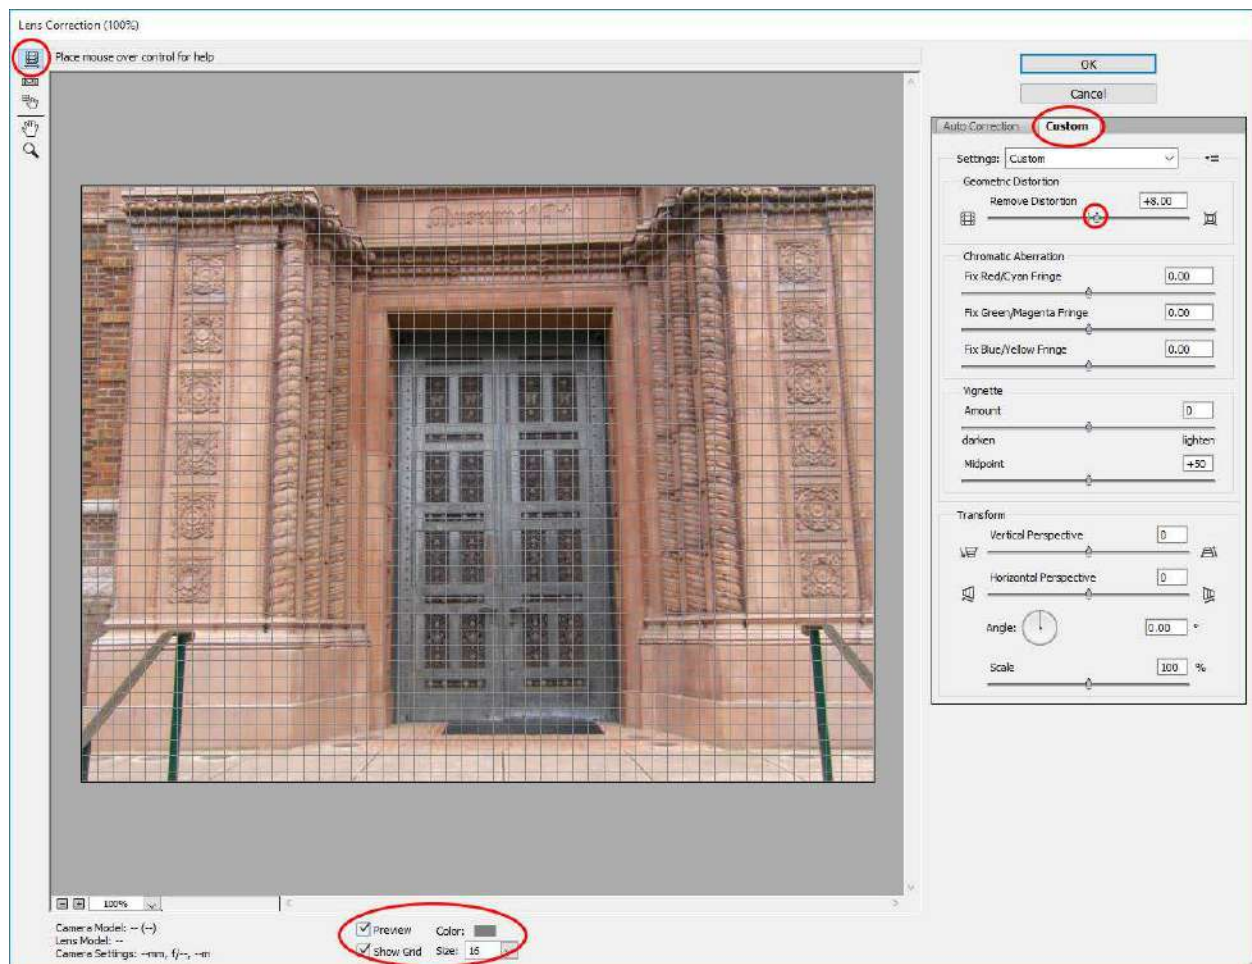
Lens Correction (100%)

Place mouse over control for help

OK

Cancel

Auto Correction

Custom

Settings: Custom

Geometric Distortion

Remove Distortion +8.00

Chromatic Aberration

Fix Red/Cyan Fringe 0.00

Fix Green/Magenta Fringe 0.00

Fix Blue/Yellow Fringe 0.00

Vignette

Amount 0

darken lighten

Midpoint +50

Transform

Vertical Perspective 0

Horizontal Perspective 0

Angle: 0.00 °

Scale 100 %

100%

Camera Model: -- (--)
Lens Model: --
Camera Settings: --mm, f/--, --m

Preview Color:

Show Grid Size: 16